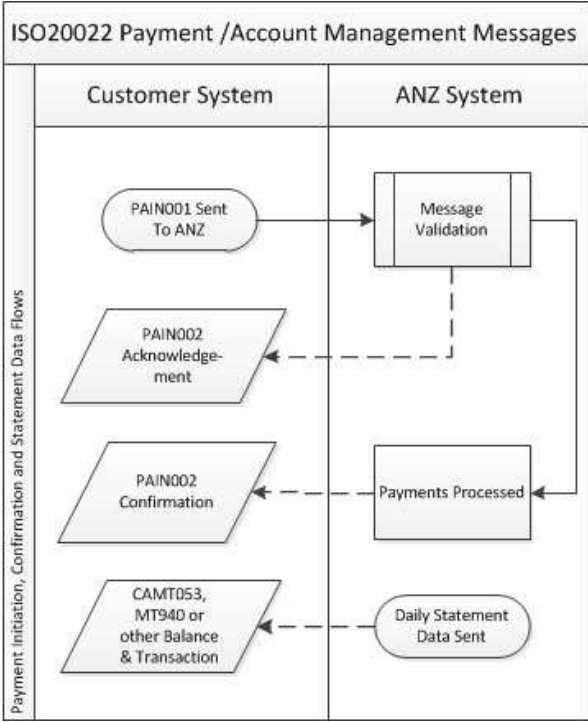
ISO20022 Payment /Account Management Messages

Payment Initiation, Confirmation and Statement Data Flows

Customer System

ANZ System

PAIN001 Sent To ANZ

Message Validation

PAIN002 Acknowledgement

PAIN002 Confirmation

Payments Processed

CAMT053, MT940 or other Balance & Transaction

Daily Statement Data Sent